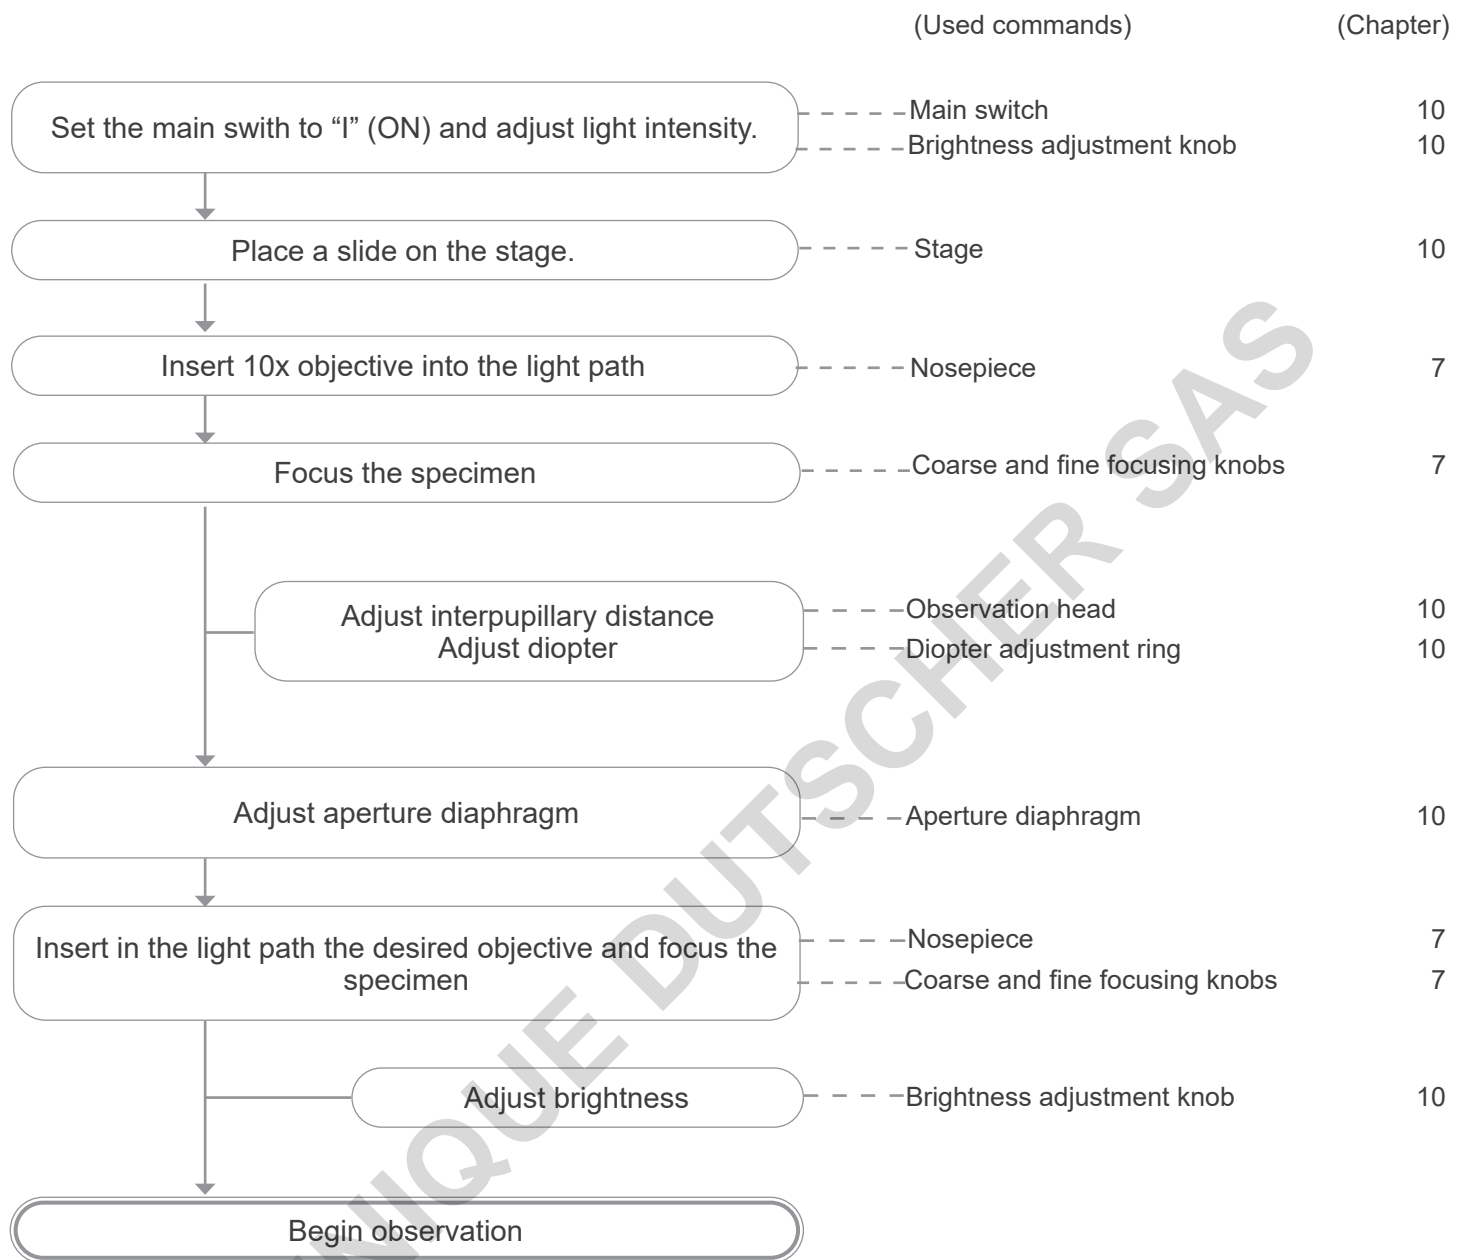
(Used commands) (Chapter)

Set the main swith to "I" (ON) and adjust light intensity.
Main switch 10
Brightness adjustment knob 10

Place a slide on the stage.
Stage 10

Insert 10x objective into the light path
Nosepiece 7

Focus the specimen
Coarse and fine focusing knobs 7

Adjust interpupillary distance
Adjust diopter
Observation head 10
Diopter adjustment ring 10

Adjust aperture diaphragm
Aperture diaphragm 10

Insert in the light path the desired objective and focus the specimen
Nosepiece 7
Coarse and fine focusing knobs 7

Adjust brightness
Brightness adjustment knob 10

Begin observation

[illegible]NIQUE DUTSCHER SAS